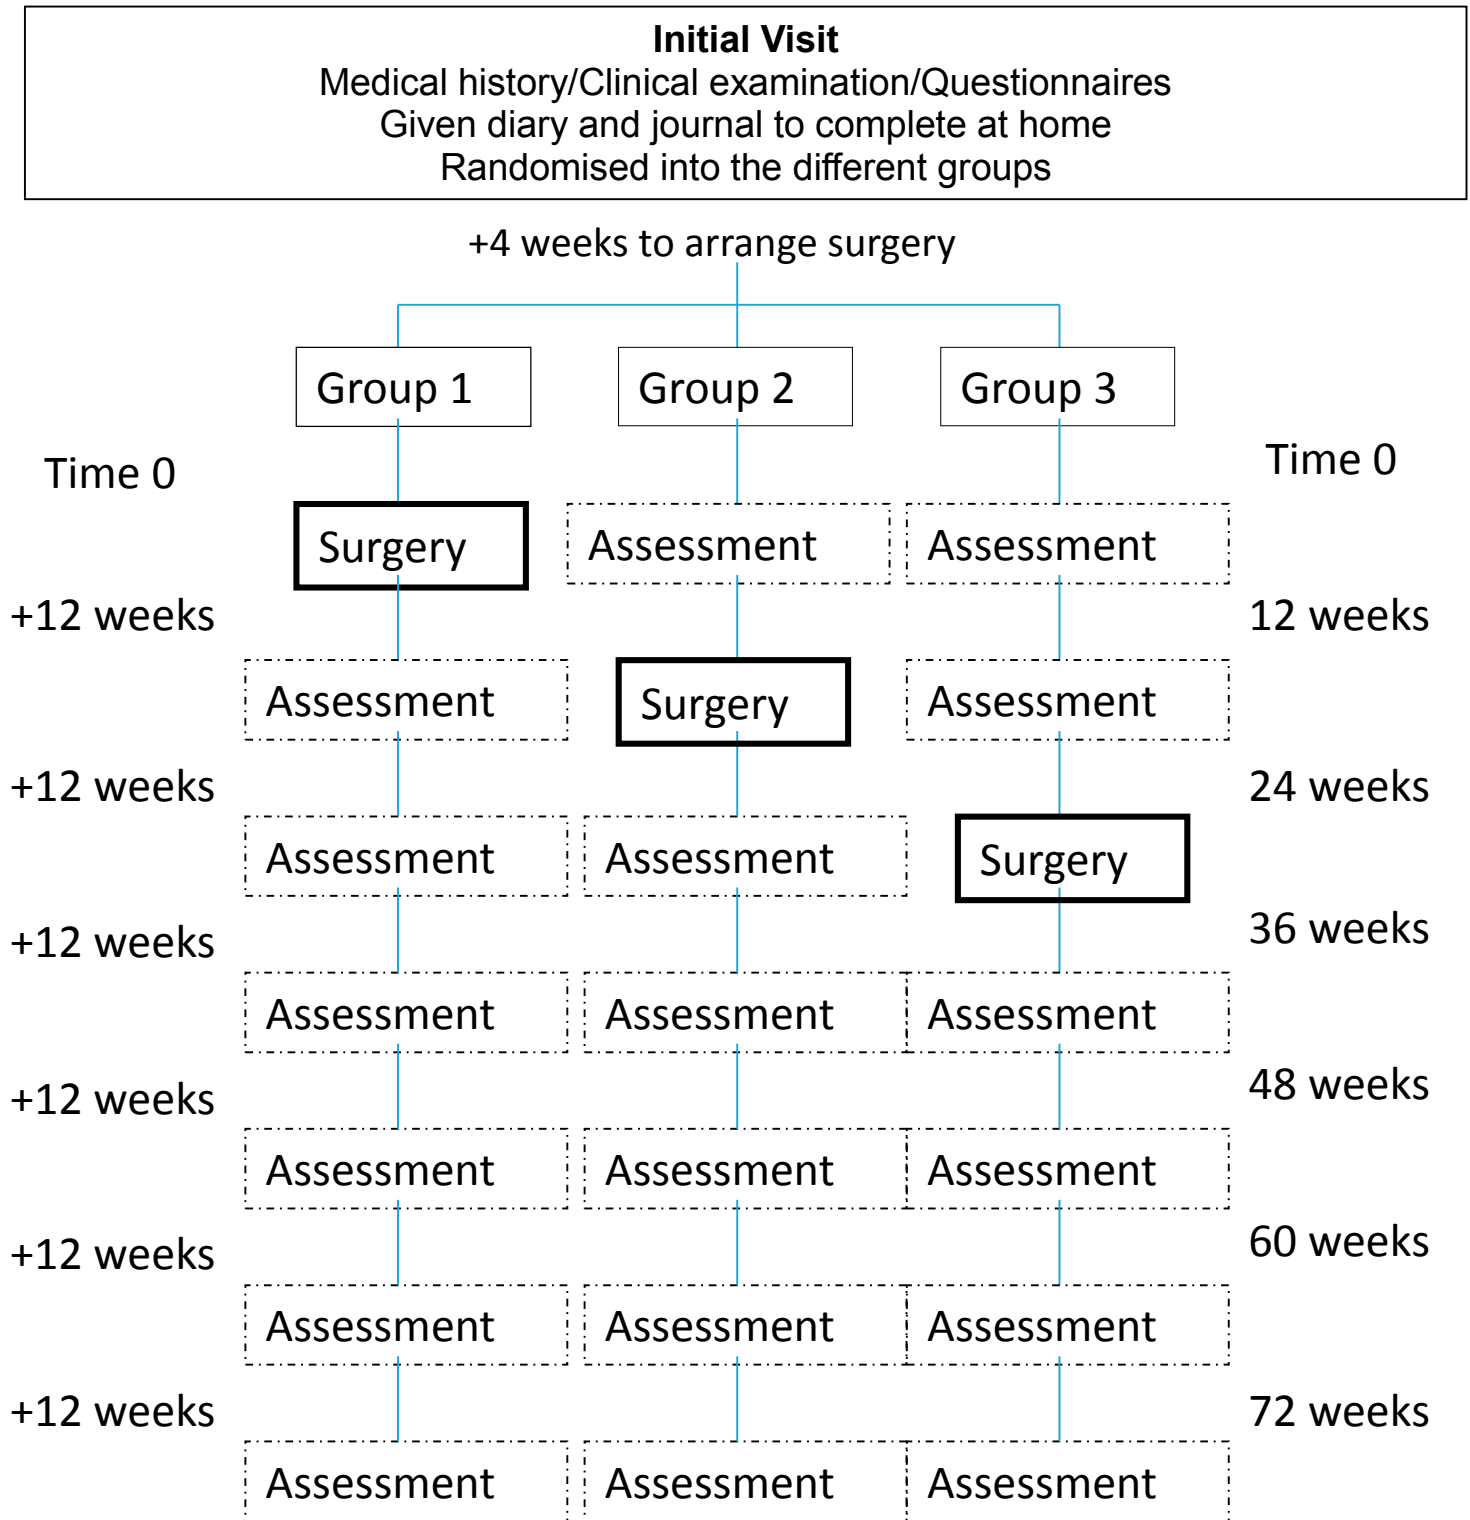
**Initial Visit**
Medical history/Clinical examination/Questionnaires
Given diary and journal to complete at home
Randomised into the different groups

+4 weeks to arrange surgery

Group 1
Group 2
Group 3

Time 0
Time 0

Surgery
Assessment
Assessment

+12 weeks
12 weeks

Assessment
Surgery
Assessment

+12 weeks
24 weeks

Assessment
Assessment
Surgery

+12 weeks
36 weeks

Assessment
Assessment
Assessment

+12 weeks
48 weeks

Assessment
Assessment
Assessment

+12 weeks
60 weeks

Assessment
Assessment
Assessment

+12 weeks
72 weeks

Assessment
Assessment
Assessment